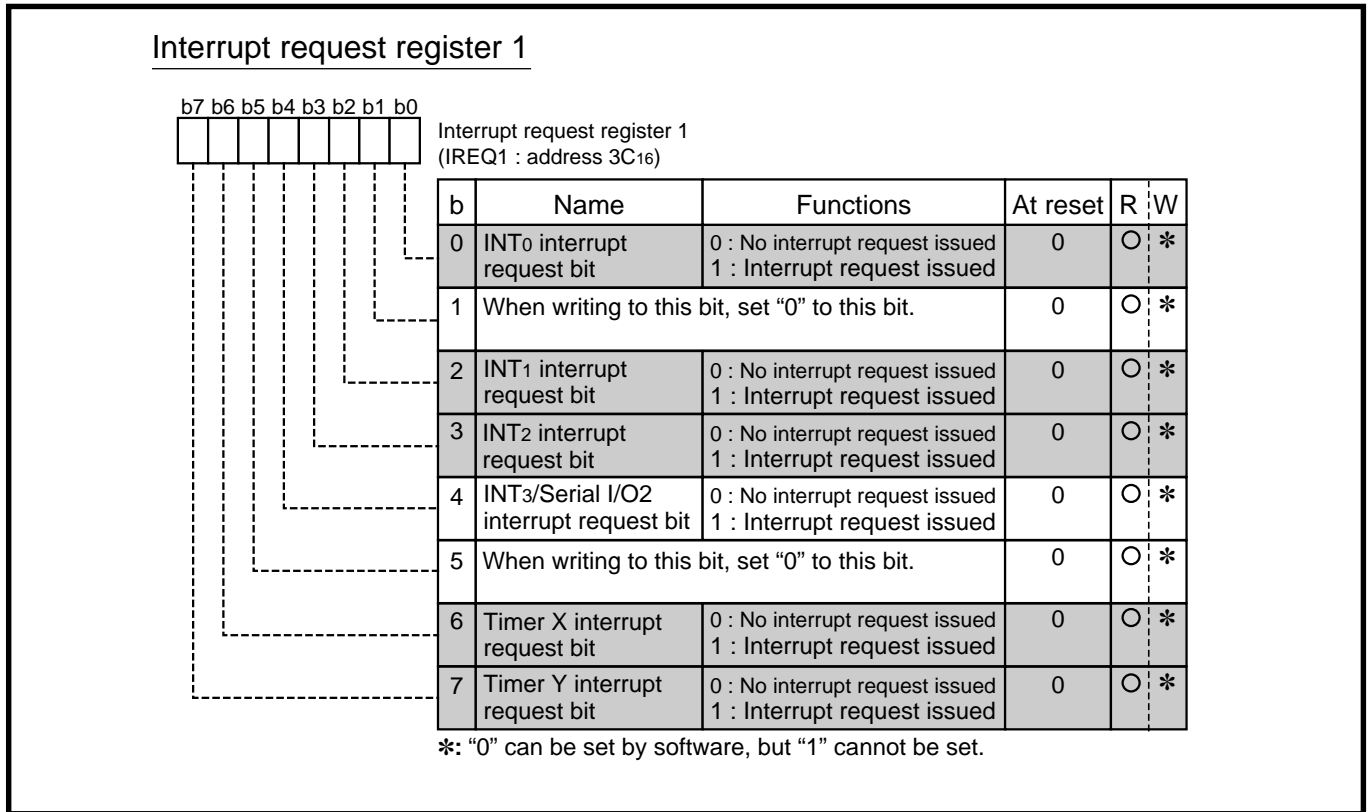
Interrupt request register 1

b7 b6 b5 b4 b3 b2 b1 b0

Interrupt request register 1
(IREQ1 : address $3C_{16}$)

| b | Name | Functions | At reset | R | W |
|---|---|---|---|---|---|
| 0 | $INT_0$ interrupt request bit | 0 : No interrupt request issued<br>1 : Interrupt request issued | 0 | ○ | ✻ |
| 1 | When writing to this bit, set "0" to this bit. | | 0 | ○ | ✻ |
| 2 | $INT_1$ interrupt request bit | 0 : No interrupt request issued<br>1 : Interrupt request issued | 0 | ○ | ✻ |
| 3 | $INT_2$ interrupt request bit | 0 : No interrupt request issued<br>1 : Interrupt request issued | 0 | ○ | ✻ |
| 4 | $INT_3$/Serial I/O2 interrupt request bit | 0 : No interrupt request issued<br>1 : Interrupt request issued | 0 | ○ | ✻ |
| 5 | When writing to this bit, set "0" to this bit. | | 0 | ○ | ✻ |
| 6 | Timer X interrupt request bit | 0 : No interrupt request issued<br>1 : Interrupt request issued | 0 | ○ | ✻ |
| 7 | Timer Y interrupt request bit | 0 : No interrupt request issued<br>1 : Interrupt request issued | 0 | ○ | ✻ |

✻: "0" can be set by software, but "1" cannot be set.